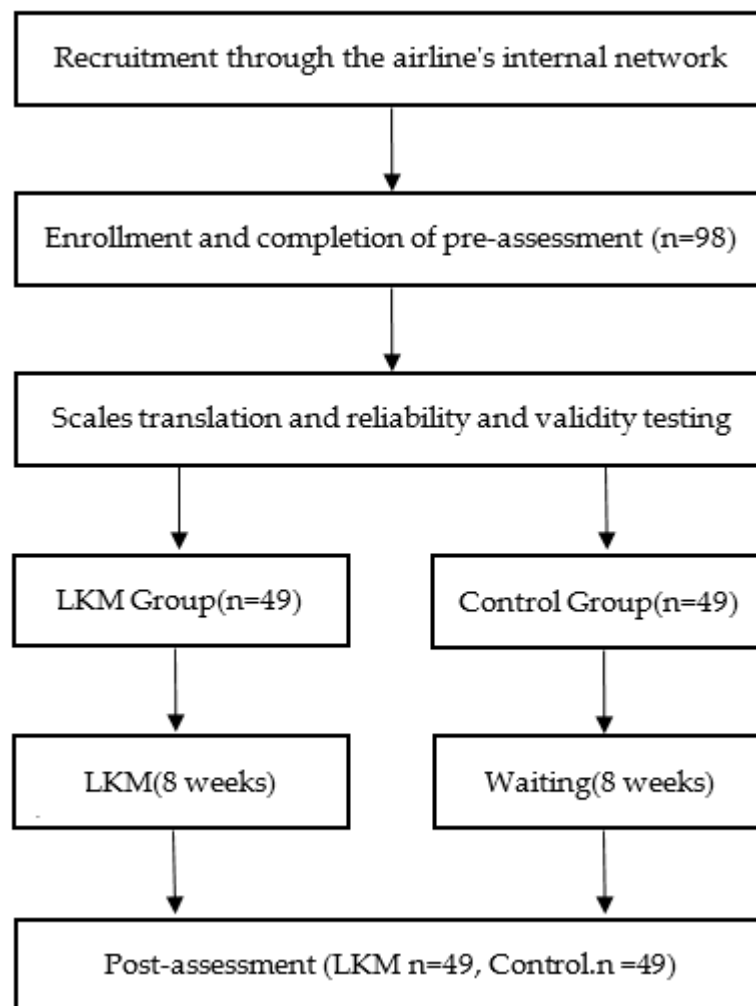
Recruitment through the airline's internal network

Enrollment and completion of pre-assessment (n=98)

Scales translation and reliability and validity testing

LKM Group(n=49)

Control Group(n=49)

LKM(8 weeks)

Waiting(8 weeks)

Post-assessment (LKM n=49, Control.n =49)